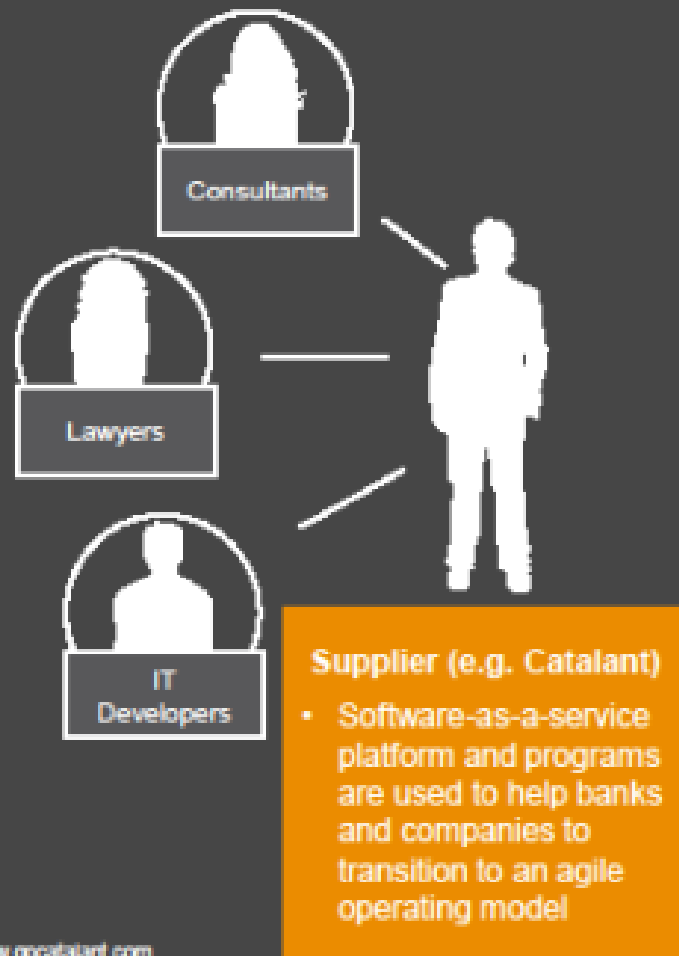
Consultants

Lawyers

IT Developers

Supplier (e.g. Catalant)

- Software-as-a-service platform and programs are used to help banks and companies to transition to an agile operating model

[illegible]catalant.com